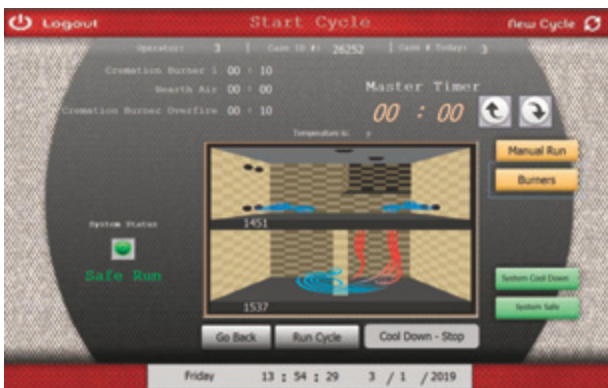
Logout

Start Cycle

New Cycle

Operator: 3 | Case ID #: 26252 | Case # Today: 3

Cremation Burner 1 00 : 10

Hearth Air 00 : 00

Cremation Burner Overfire 00 : 10

Master Timer

00 : 00

Temperature in: F

Manual Run

Burners

System Status

Safe Run

1451

1537

System Cool Down

System Safe

Go Back

Run Cycle

Cool Down - Stop

Friday 13 : 54 : 29 3 / 1 / 2019